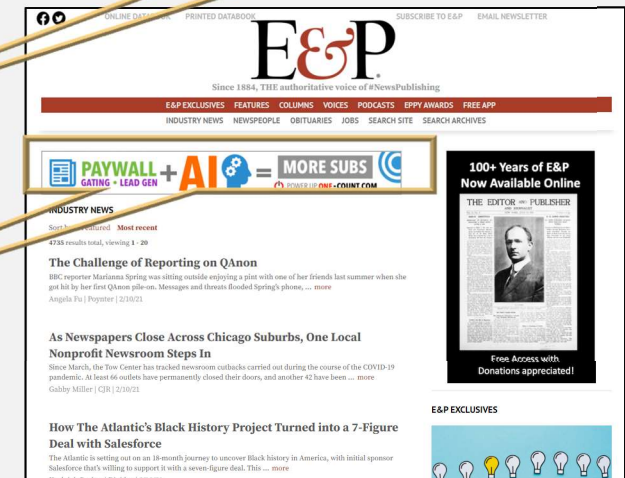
ONLINE DATABOOK PRINTED DATABOOK SUBSCRIBE TO E&P EMAIL NEWSLETTER

E&P

Since 1884, THE authoritative voice of #NewsPublishing

E&P EXCLUSIVES FEATURES COLUMNS VOICES PODCASTS EPPY AWARDS FREE APP

INDUSTRY NEWS NEWSPEOPLE OBITUARIES JOBS SEARCH SITE SEARCH ARCHIVES

PAYWALL GATING • LEAD GEN + AI = MORE SUBS POWER UP ONE-COUNT.COM

INDUSTRY NEWS

Sort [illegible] Featured Most recent

4735 results total, viewing 1 - 20

The Challenge of Reporting on QAnon

BBC reporter Marianna Spring was sitting outside enjoying a pint with one of her friends last summer when she got hit by her first QAnon pile-on. Messages and threats flooded Spring's phone, ... more

Angela Fu | Poynter | 2/10/21

As Newspapers Close Across Chicago Suburbs, One Local Nonprofit Newsroom Steps In

Since March, the Tow Center has tracked newsroom cutbacks carried out during the course of the COVID-19 pandemic. At least 66 outlets have permanently closed their doors, and another 42 have been ... more

Gabby Miller | CJR | 2/10/21

How The Atlantic's Black History Project Turned into a 7-Figure Deal with Salesforce

The Atlantic is setting out on an 18-month journey to uncover Black history in America, with initial sponsor Salesforce that's willing to support it with a seven-figure deal. This ... more

100+ Years of E&P Now Available Online

THE EDITOR & PUBLISHER

Free Access with Donations appreciated!

E&P EXCLUSIVES